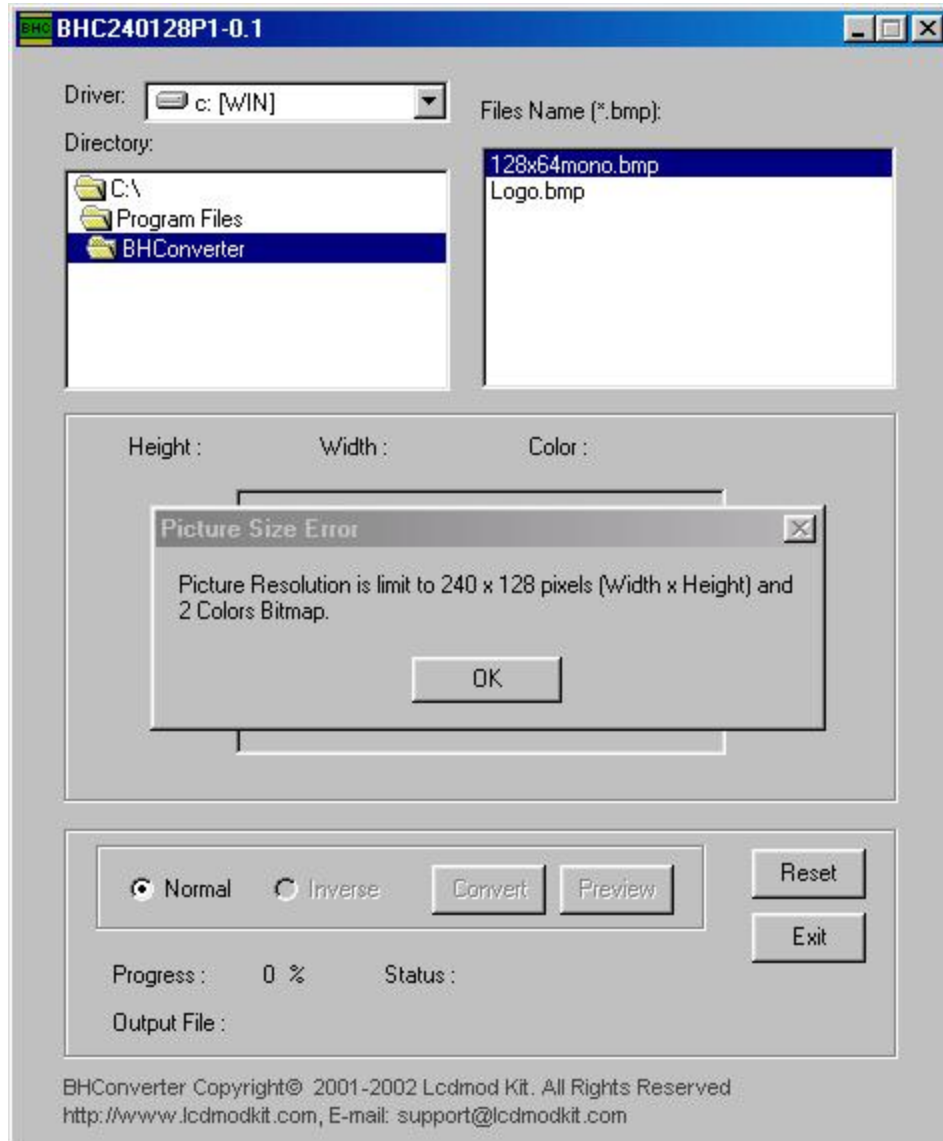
BHC BHC240128P1-0.1

Driver: c: [WIN]

Directory:

C:\
Program Files
BHConverter

Files Name (*.bmp):

128x64mono.bmp
Logo.bmp

Height : Width : Color :

Picture Size Error

Picture Resolution is limit to 240 x 128 pixels (Width x Height) and 2 Colors Bitmap.

OK

Normal Inverse Convert Preview

Reset

Exit

Progress : 0 % Status :

Output File :

BHConverter Copyright© 2001-2002 Lcdmod Kit. All Rights Reserved
http://www.lcdmodkit.com, E-mail: support@lcdmodkit.com